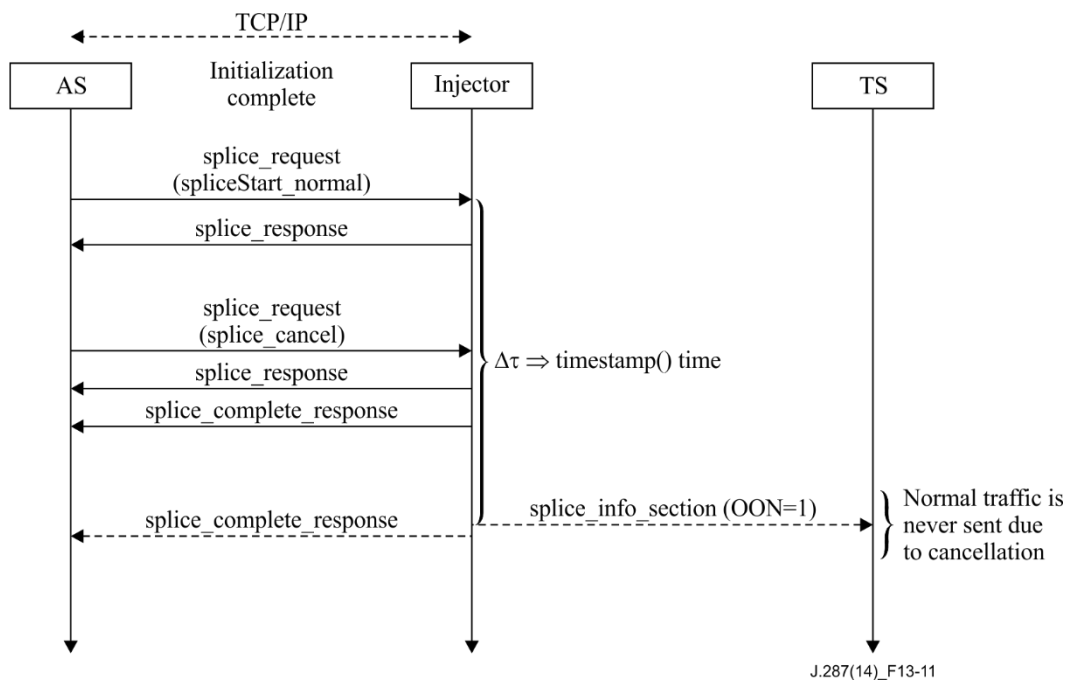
TCP/IP

AS

Initialization complete

Injector

TS

splice_request (spliceStart_normal)

splice_response

splice_request (splice_cancel)

$\Delta\tau \Rightarrow$ timestamp() time

splice_response

splice_complete_response

splice_complete_response

splice_info_section (OON=1)

Normal traffic is never sent due to cancellation

J.287(14)_F13-11